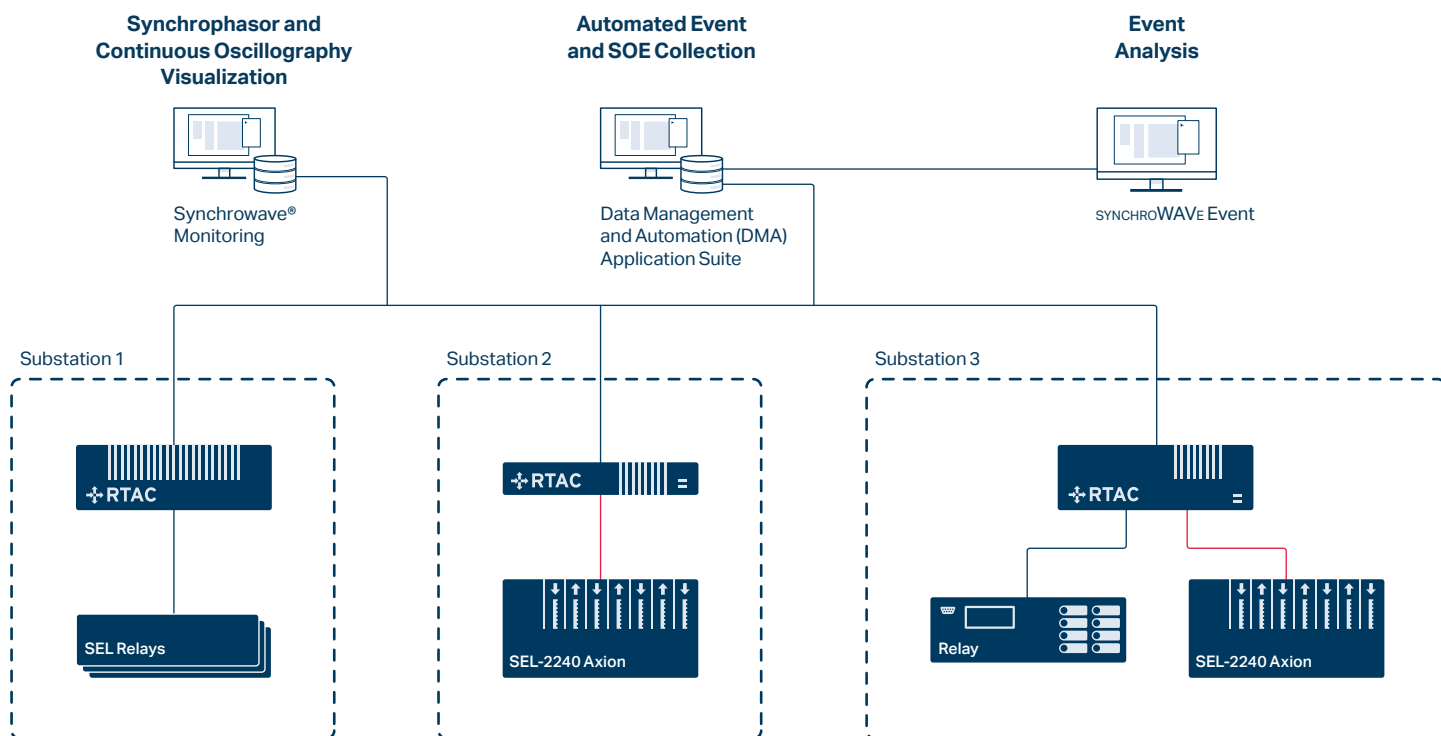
Synchrophasor and Continuous Oscillography Visualization

Automated Event and SOE Collection

Event Analysis

Synchrowave® Monitoring

Data Management and Automation (DMA) Application Suite

SYNCHROWAVE Event

Substation 1

Substation 2

Substation 3

RTAC

RTAC

RTAC

SEL Relays

SEL-2240 Axion

Relay

SEL-2240 Axion